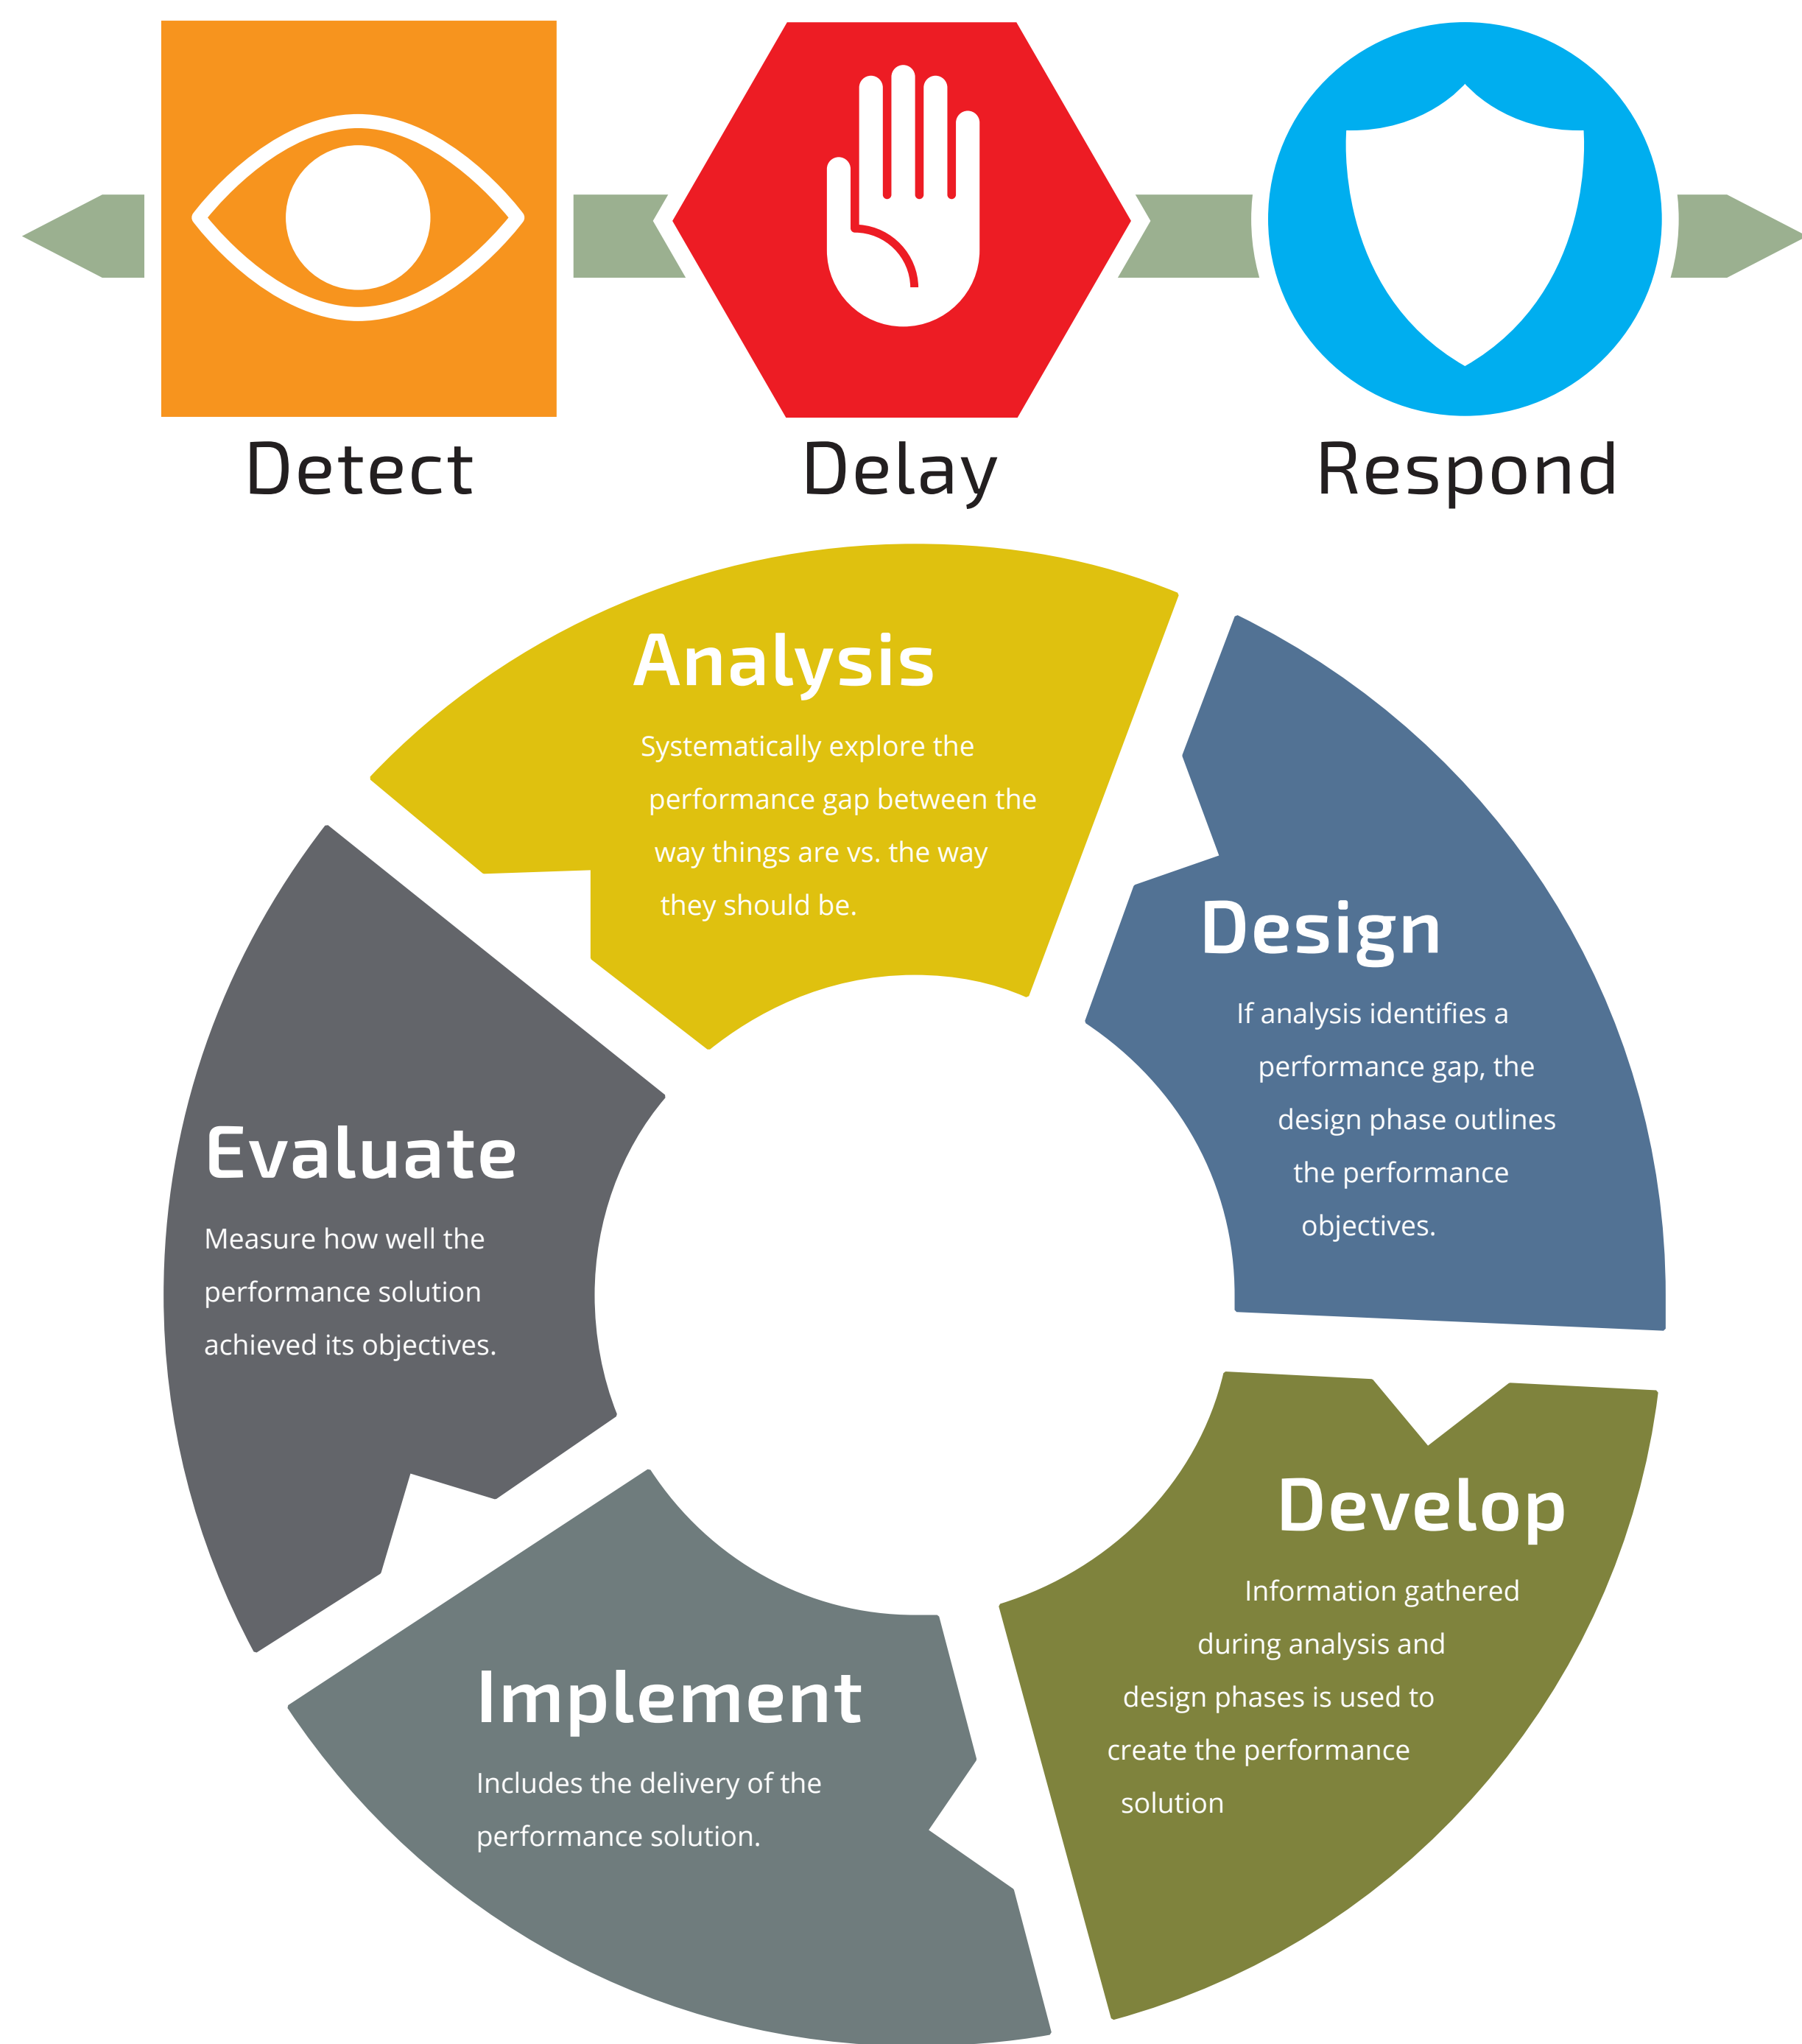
Detect

Delay

Respond

Analysis

Systematically explore the performance gap between the way things are vs. the way they should be.

Design

If analysis identifies a performance gap, the design phase outlines the performance objectives.

Develop

Information gathered during analysis and design phases is used to create the performance solution

Implement

Includes the delivery of the performance solution.

Evaluate

Measure how well the performance solution achieved its objectives.